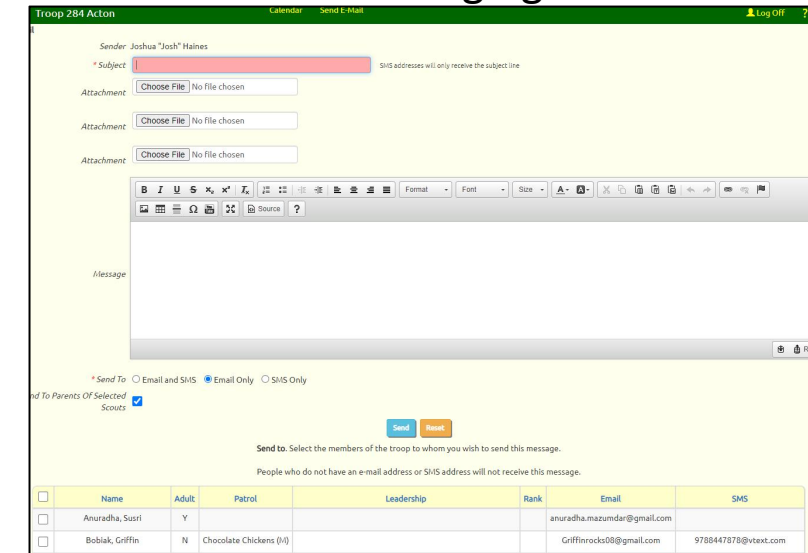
Troop 284 Acton Calendar Send E-Mail Log Off ?

Sender Joshua "Josh" Haines

* Subject SMS addresses will only receive the subject line

Attachment Choose File No file chosen

Attachment Choose File No file chosen

Attachment Choose File No file chosen

B I U S $x_2$ $x^2$ $I_x$ Format Font Size A- Source ?

Message

* Send To ○ Email and SMS ◉ Email Only ○ SMS Only

nd To Parents Of Selected Scouts

Send Reset

Send to. Select the members of the troop to whom you wish to send this message.

People who do not have an e-mail address or SMS address will not receive this message.

| | Name | Adult | Patrol | Leadership | Rank | Email | SMS |
|---|---|---|---|---|---|---|---|
| | Anuradha, Susri | Y | | | | anuradha.mazumdar@gmail.com | |
| | Bobiak, Griffin | N | Chocolate Chickens (M) | | | Griffinrocks08@gmail.com | 9788447878@vtext.com |